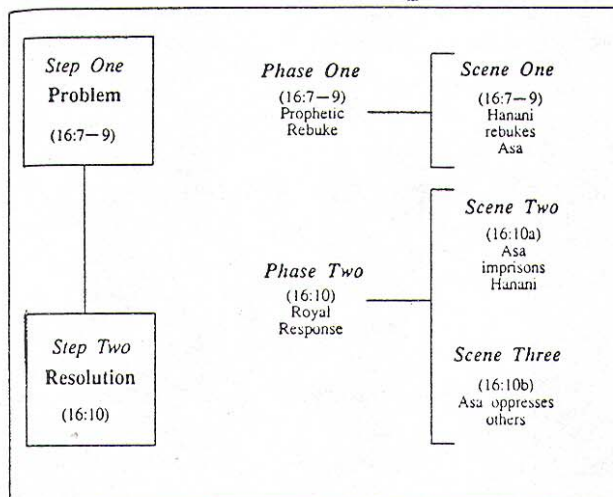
Step One
Problem
(16:7—9)

Phase One
(16:7—9)
Prophetic
Rebuke

Scene One
(16:7—9)
Hanani
rebukes
Asa

Scene Two
(16:10a)
Asa
imprisons
Hanani

Phase Two
(16:10)
Royal
Response

Step Two
Resolution
(16:10)

Scene Three
(16:10b)
Asa oppresses
others